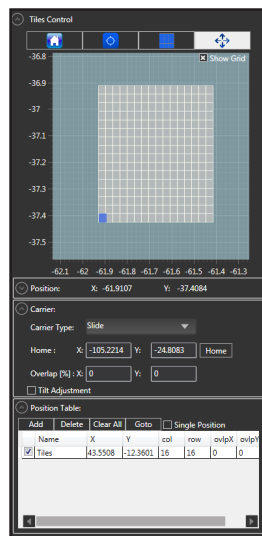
Tiles Control

Show Grid

-36.8
-36.9
-37
-37.1
-37.2
-37.3
-37.4
-37.5

-62.1 -62 -61.9 -61.8 -61.7 -61.6 -61.5 -61.4 -61.3

Position: X: -61.9107 Y: -37.4084

Carrier:

Carrier Type: Slide

Home : X: -105.2214 Y: -24.8083 Home

Overlap [%] : X: 0 Y: 0

Tilt Adjustment

Position Table:

Add Delete Clear All Goto Single Position

| | Name | X | Y | col | row | ovlpX | ovlpY |
|---|---|---|---|---|---|---|---|
| ✓ | Tiles | 43.5508 | -12.3601 | 16 | 16 | 0 | 0 |